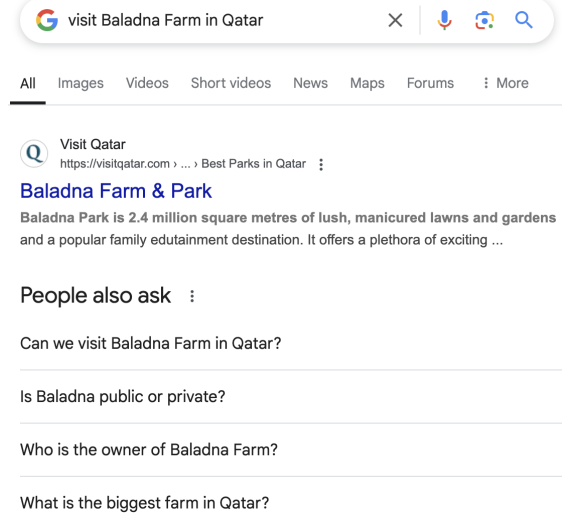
visit Baladna Farm in Qatar

All Images Videos Short videos News Maps Forums ⋮ More

Q
Visit Qatar
https://visitqatar.com › ... › Best Parks in Qatar ⋮

Baladna Farm & Park
Baladna Park is 2.4 million square metres of lush, manicured lawns and gardens and a popular family edutainment destination. It offers a plethora of exciting ...

People also ask ⋮

Can we visit Baladna Farm in Qatar?

Is Baladna public or private?

Who is the owner of Baladna Farm?

What is the biggest farm in Qatar?